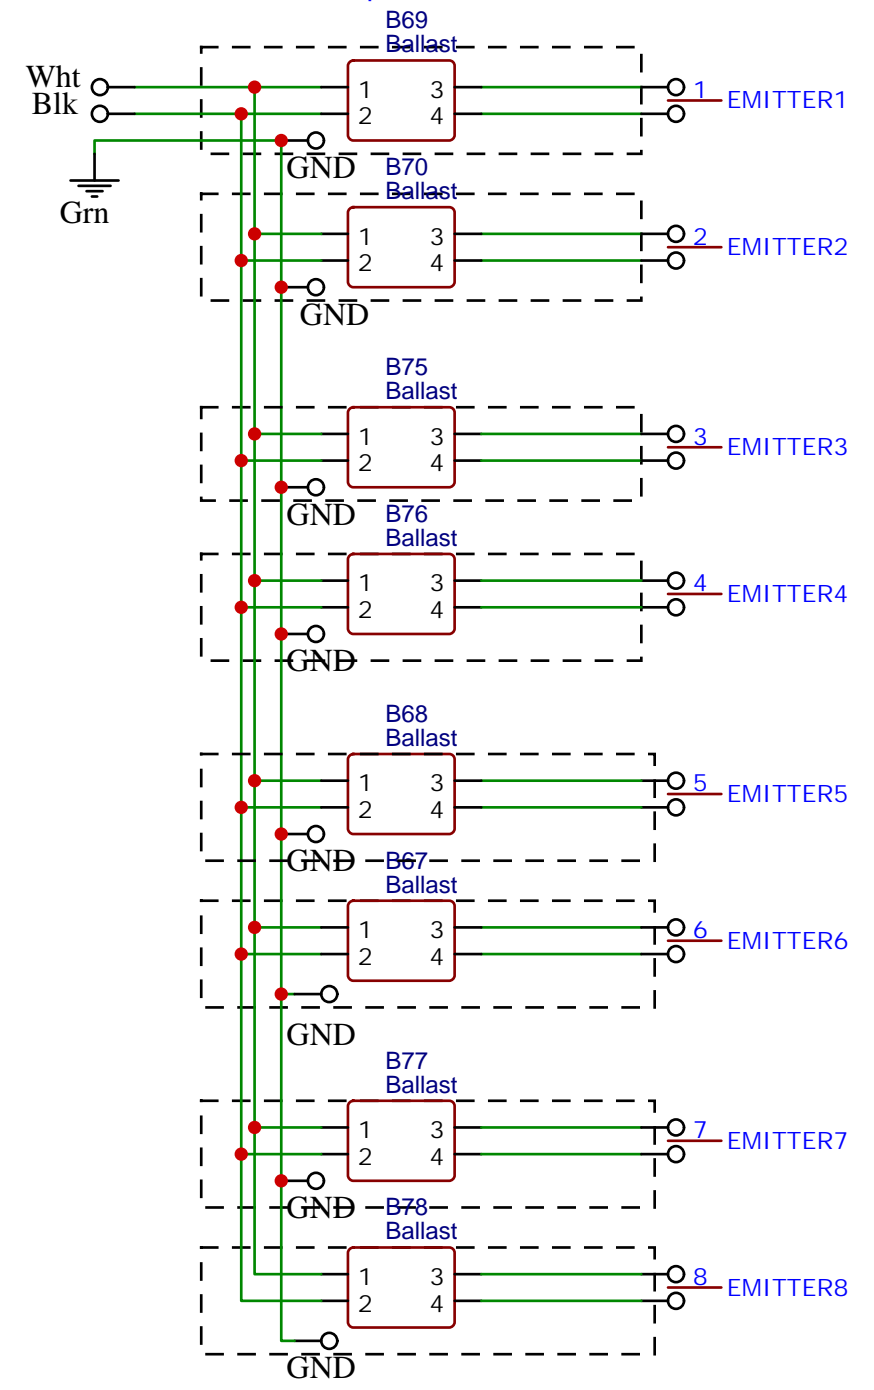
B69
Ballast
Wht
Blk
Grn
1 3
2 4
GND
1 EMITTER1

B70
Ballast
1 3
2 4
GND
2 EMITTER2

B75
Ballast
1 3
2 4
GND
3 EMITTER3

B76
Ballast
1 3
2 4
GND
4 EMITTER4

B68
Ballast
1 3
2 4
GND
5 EMITTER5

B67
Ballast
1 3
2 4
GND
6 EMITTER6

B77
Ballast
1 3
2 4
GND
7 EMITTER7

B78
Ballast
1 3
2 4
GND
8 EMITTER8